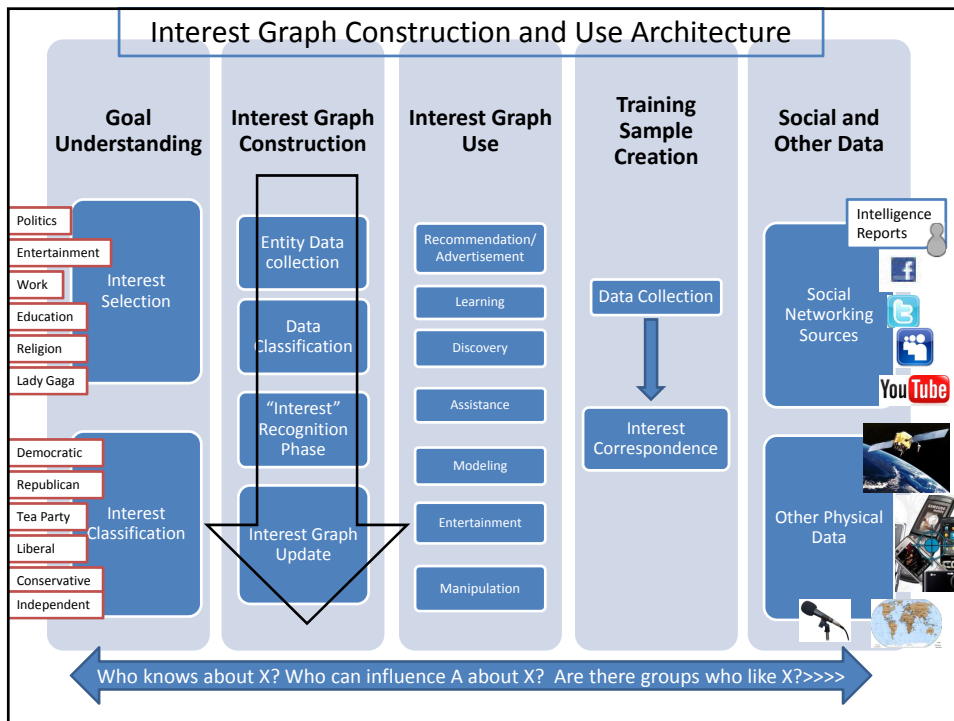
Interest Graph Construction and Use Architecture

Goal Understanding

Politics
Entertainment
Work
Education
Religion
Lady Gaga

Interest Selection

Democratic
Republican
Tea Party
Liberal
Conservative
Independent

Interest Classification

Interest Graph Construction

Entity Data collection

Data Classification

"Interest" Recognition Phase

Interest Graph Update

Interest Graph Use

Recommendation/ Advertisement

Learning

Discovery

Assistance

Modeling

Entertainment

Manipulation

Training Sample Creation

Data Collection

Interest Correspondence

Social and Other Data

Intelligence Reports

Social Networking Sources

YouTube

Other Physical Data

Who knows about X? Who can influence A about X? Are there groups who like X?>>>>